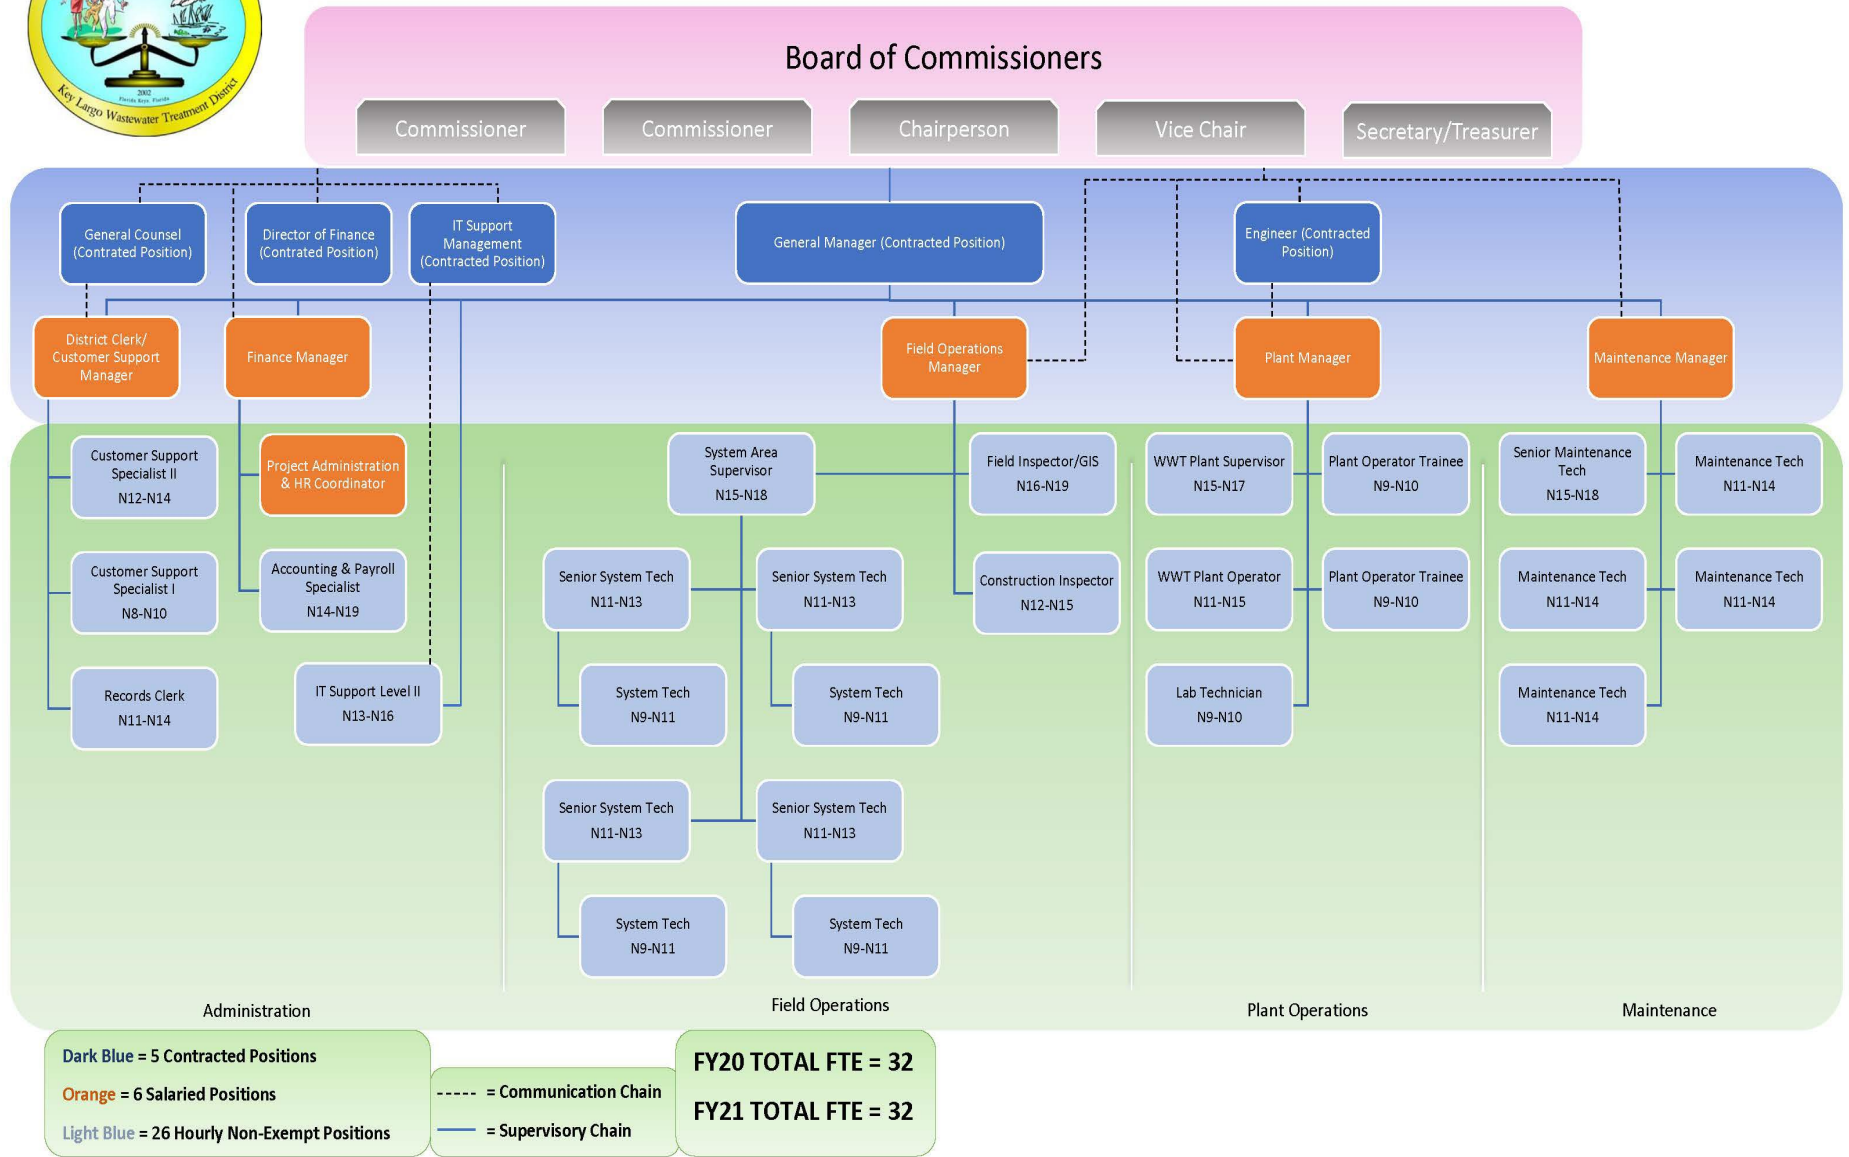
2002
Key Largo Wastewater Treatment District
Florida Keys, Florida

Board of Commissioners

Commissioner
Commissioner
Chairperson
Vice Chair
Secretary/Treasurer

General Counsel (Contrated Position)
Director of Finance (Contrated Position)
IT Support Management (Contracted Position)
General Manager (Contracted Position)
Engineer (Contracted Position)

District Clerk/ Customer Support Manager
Finance Manager
Field Operations Manager
Plant Manager
Maintenance Manager

Customer Support Specialist II N12-N14
Customer Support Specialist I N8-N10
Records Clerk N11-N14
Project Administration & HR Coordinator
Accounting & Payroll Specialist N14-N19
IT Support Level II N13-N16

System Area Supervisor N15-N18
Field Inspector/GIS N16-N19
Construction Inspector N12-N15
Senior System Tech N11-N13
Senior System Tech N11-N13
System Tech N9-N11
System Tech N9-N11
Senior System Tech N11-N13
Senior System Tech N11-N13
System Tech N9-N11
System Tech N9-N11

WWT Plant Supervisor N15-N17
Plant Operator Trainee N9-N10
WWT Plant Operator N11-N15
Plant Operator Trainee N9-N10
Lab Technician N9-N10

Senior Maintenance Tech N15-N18
Maintenance Tech N11-N14
Maintenance Tech N11-N14
Maintenance Tech N11-N14
Maintenance Tech N11-N14

Administration
Field Operations
Plant Operations
Maintenance

Dark Blue = 5 Contracted Positions
Orange = 6 Salaried Positions
Light Blue = 26 Hourly Non-Exempt Positions

----- = Communication Chain
—— = Supervisory Chain

FY20 TOTAL FTE = 32
FY21 TOTAL FTE = 32